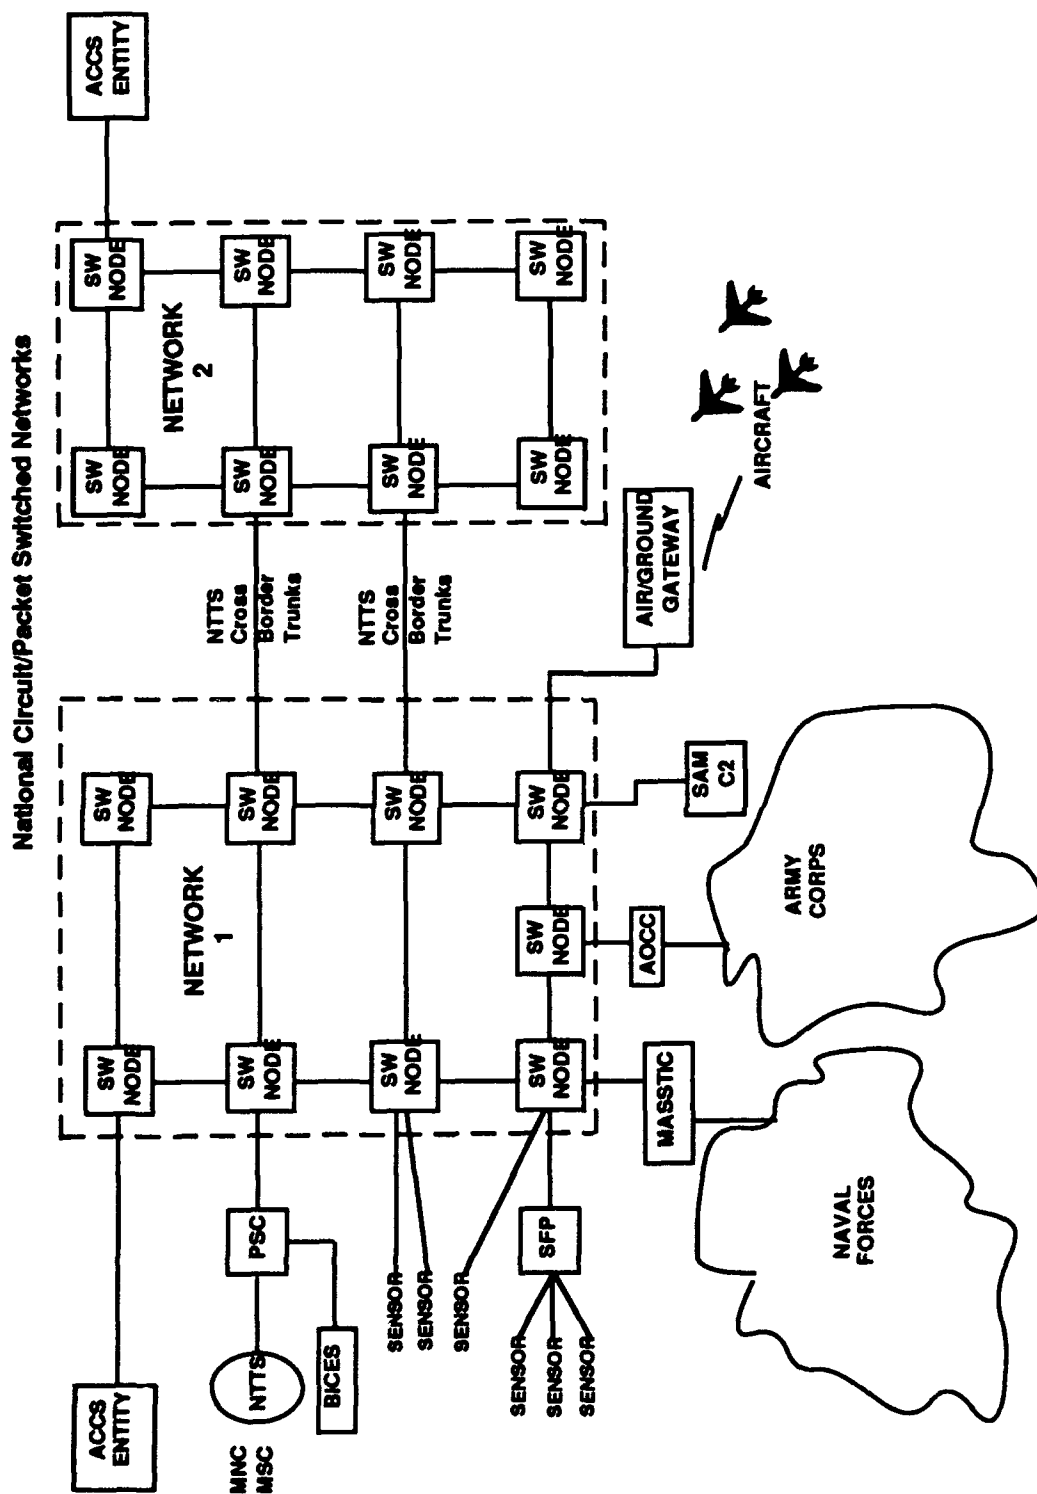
National Circuit/Packet Switched Networks

ACCS ENTITY

SW NODE

SW NODE

NETWORK 2

SW NODE

SW NODE

SW NODE

SW NODE

SW NODE

SW NODE

NTTS Cross Border Trunks

NTTS Cross Border Trunks

AIR/GROUND GATEWAY

AIRCRAFT

NETWORK 1

SW NODE

SW NODE

SW NODE

SW NODE

SW NODE

SW NODE

SW NODE

SW NODE

SW NODE

SAM C2

AOCC

ARMY CORPS

MASSTIC

NAVAL FORCES

ACCS ENTITY

MNC MSC

NTTS

PSC

BICES

SENSOR

SENSOR

SENSOR

SFP

SENSOR

SENSOR

SENSOR